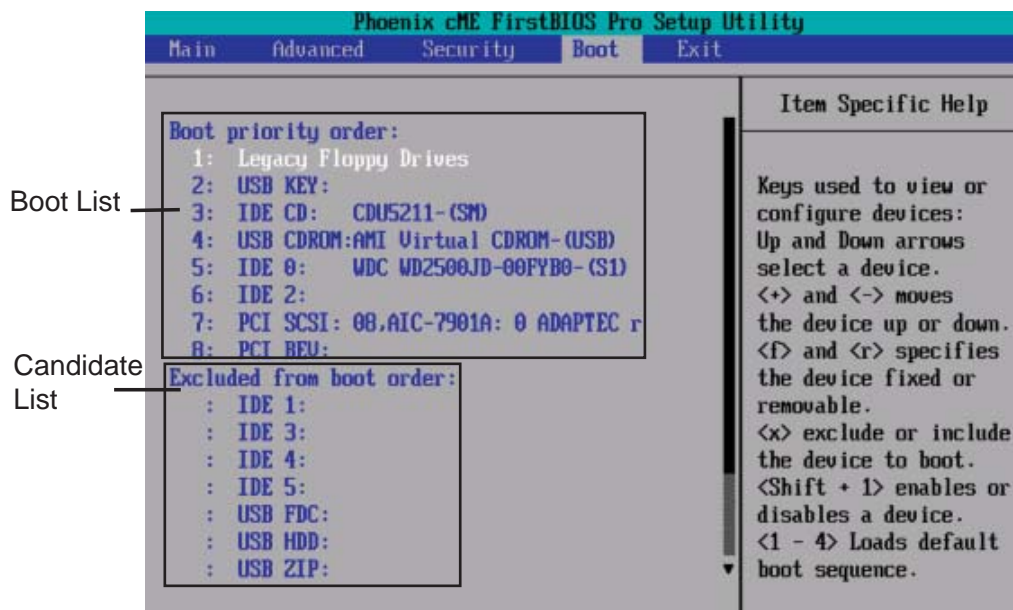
Phoenix cME FirstBIOS Pro Setup Utility

Main Advanced Security Boot Exit

Boot List

Candidate List

Boot priority order:
1: Legacy Floppy Drives
2: USB KEY:
3: IDE CD: CDU5211-(SM)
4: USB CDROM:AMI Virtual CDROM-(USB)
5: IDE 0: WDC WD2500JD-00FYB0-(S1)
6: IDE 2:
7: PCI SCSI: 08,AIC-7901A: 0 ADAPTEC r
8: PCI BEV:

Excluded from boot order:
: IDE 1:
: IDE 3:
: IDE 4:
: IDE 5:
: USB FDC:
: USB HDD:
: USB ZIP:

Item Specific Help

Keys used to view or configure devices:
Up and Down arrows select a device.
<+> and <-> moves the device up or down.
<f> and <r> specifies the device fixed or removable.
<x> exclude or include the device to boot.
<Shift + 1> enables or disables a device.
<1 - 4> Loads default boot sequence.